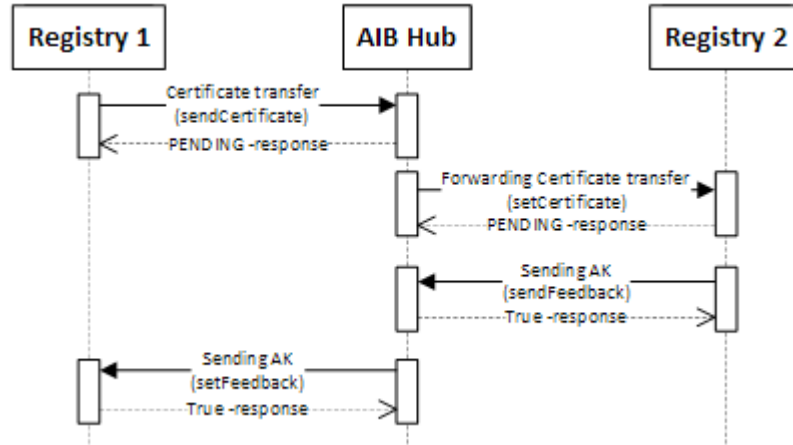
Registry 1

AIB Hub

Registry 2

Certificate transfer
(sendCertificate)

PENDING -response

Forwarding Certificate transfer
(setCertificate)

PENDING -response

Sending AK
(sendFeedback)

True -response

Sending AK
(setFeedback)

True -response